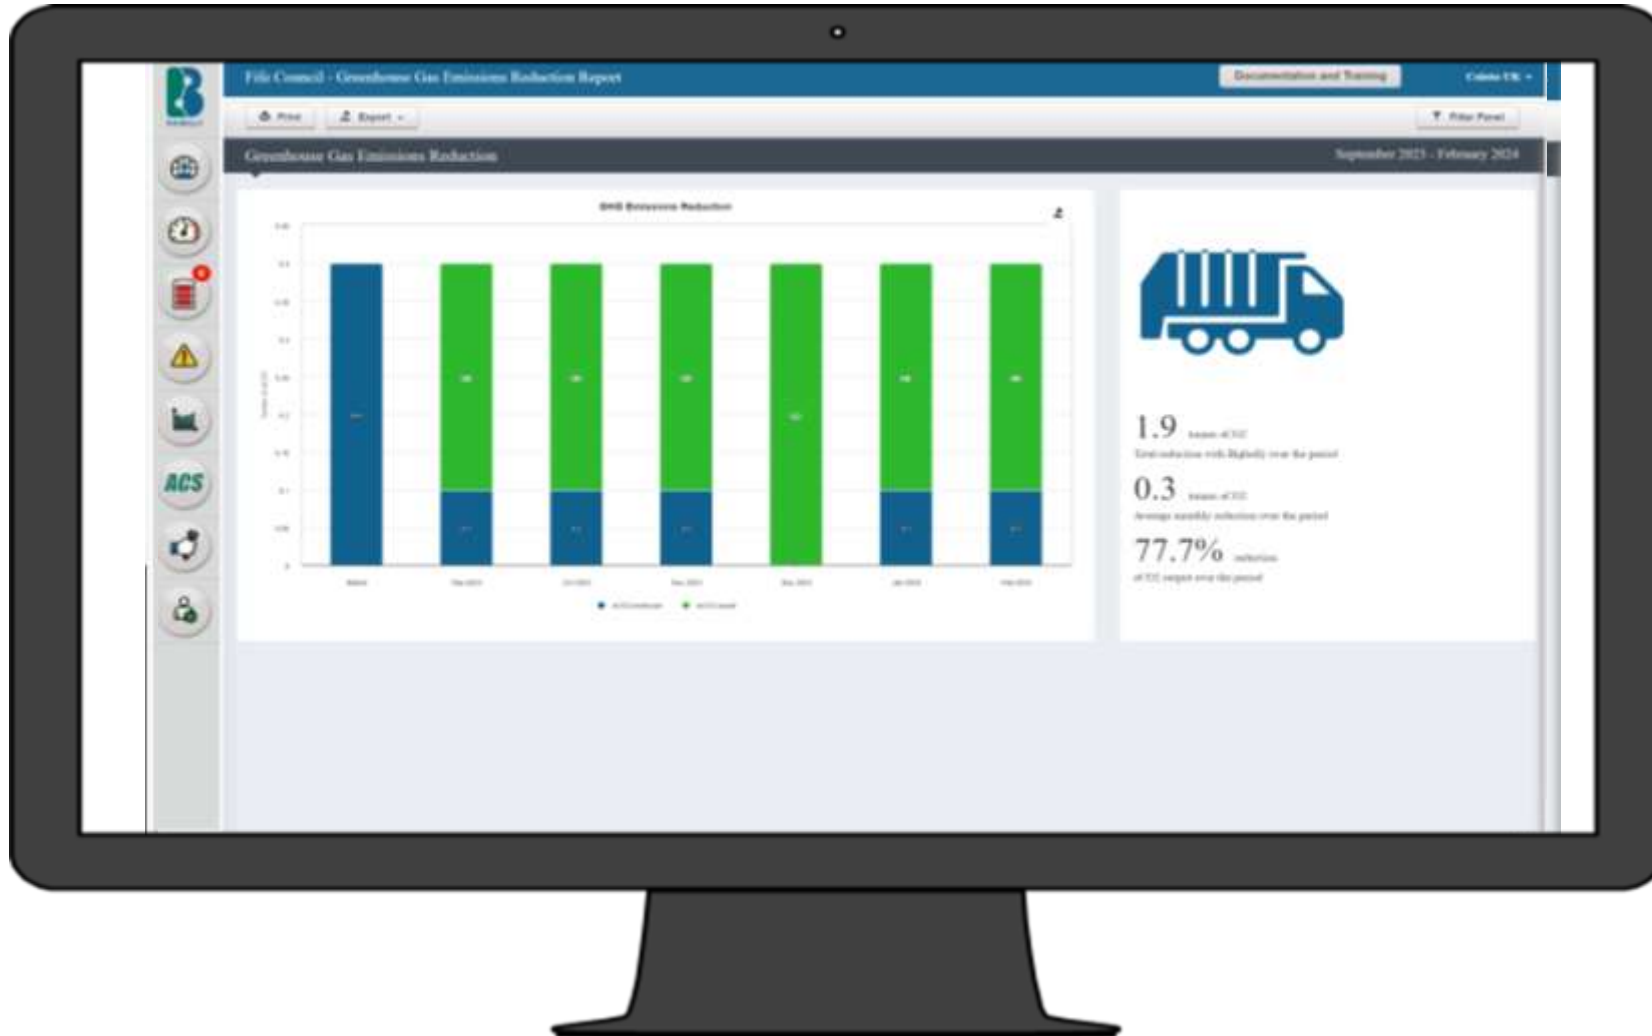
Fife Council - Greenhouse Gas Emissions Reduction Report

Documentation and Training

Print

Export

Filter Panel

Greenhouse Gas Emissions Reduction

September 2023 - February 2024

GHG Emissions Reduction

ACS

1.9 tonnes of CO2
Total reduction with Bigbelly over the period

0.3 tonnes of CO2
Average monthly reduction over the period

77.7% reduction
of CO2 output over the period